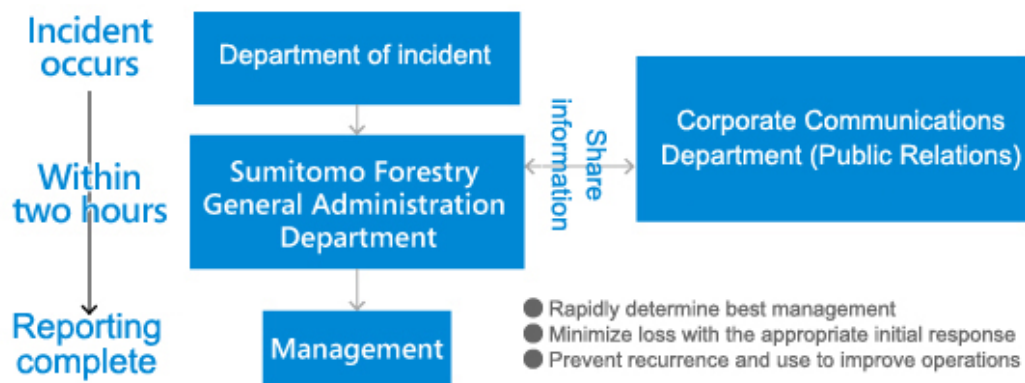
Incident occurs

Within two hours

Reporting complete

Department of incident

Sumitomo Forestry General Administration Department

Management

Share information

Corporate Communications Department (Public Relations)

● Rapidly determine best management
● Minimize loss with the appropriate initial response
● Prevent recurrence and use to improve operations